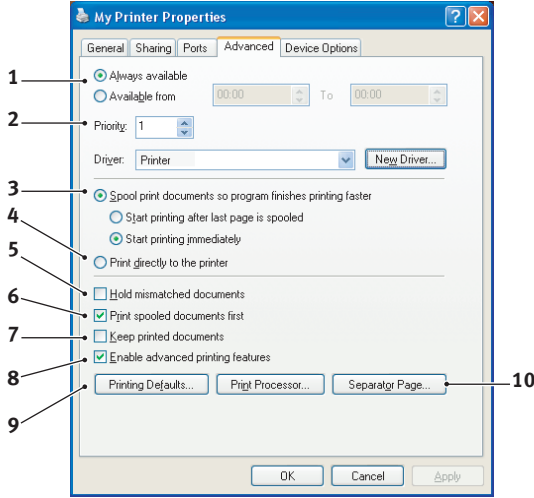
My Printer Properties

General | Sharing | Ports | Advanced | Device Options

1 Always available

Available from 00:00 To 00:00

2 Priority: 1

Driver: Printer New Driver...

3 Spool print documents so program finishes printing faster

Start printing after last page is spooled

Start printing immediately

4 5 Print directly to the printer

Hold mismatched documents

6 Print spooled documents first

7 Keep printed documents

8 Enable advanced printing features

9 Printing Defaults... Print Processor... Separator Page... 10

OK Cancel Apply